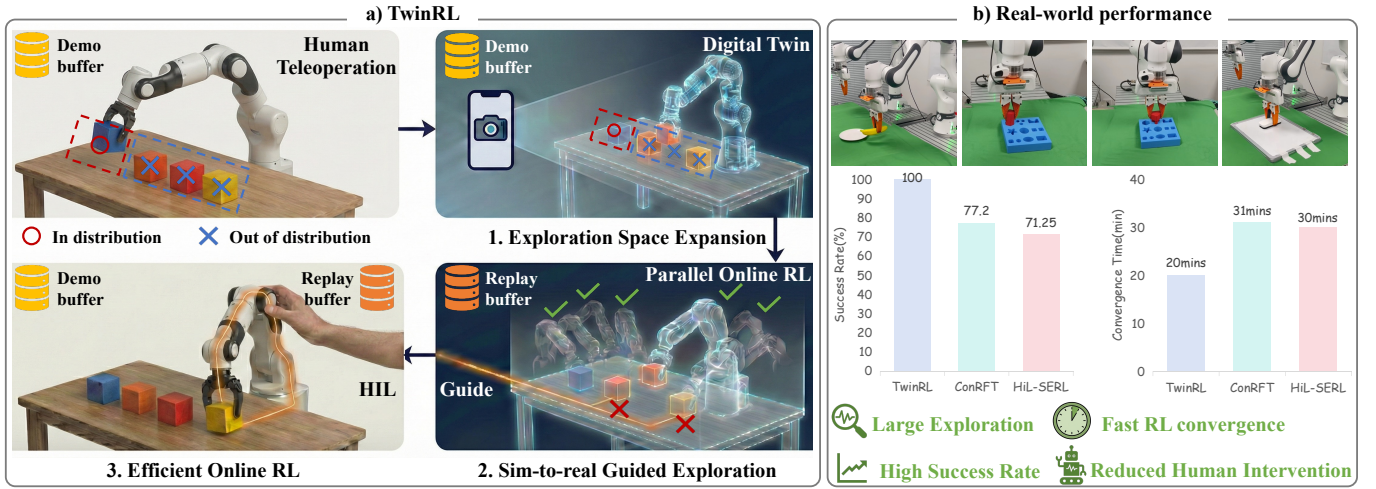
a) TwinRL

Demo buffer

Human Teleoperation

Demo buffer

Digital Twin

In distribution

Out of distribution

1. Exploration Space Expansion

Demo buffer

Replay buffer

HIL

Replay buffer

Parallel Online RL

Guide

3. Efficient Online RL

2. Sim-to-real Guided Exploration

b) Real-world performance

| | TwinRL | ConRFT | HiL-SERL |
|---|---|---|---|
| Success Rate(%) | 100 | 77.2 | 71.25 |

Success Rate(%)
0 10 20 30 40 50 60 70 80 90 100

| | TwinRL | ConRFT | HiL-SERL |
|---|---|---|---|
| Convergence Time(min) | 20mins | 31mins | 30mins |

Convergence Time(min)
0 10 20 30 40

Large Exploration

Fast RL convergence

High Success Rate

Reduced Human Intervention